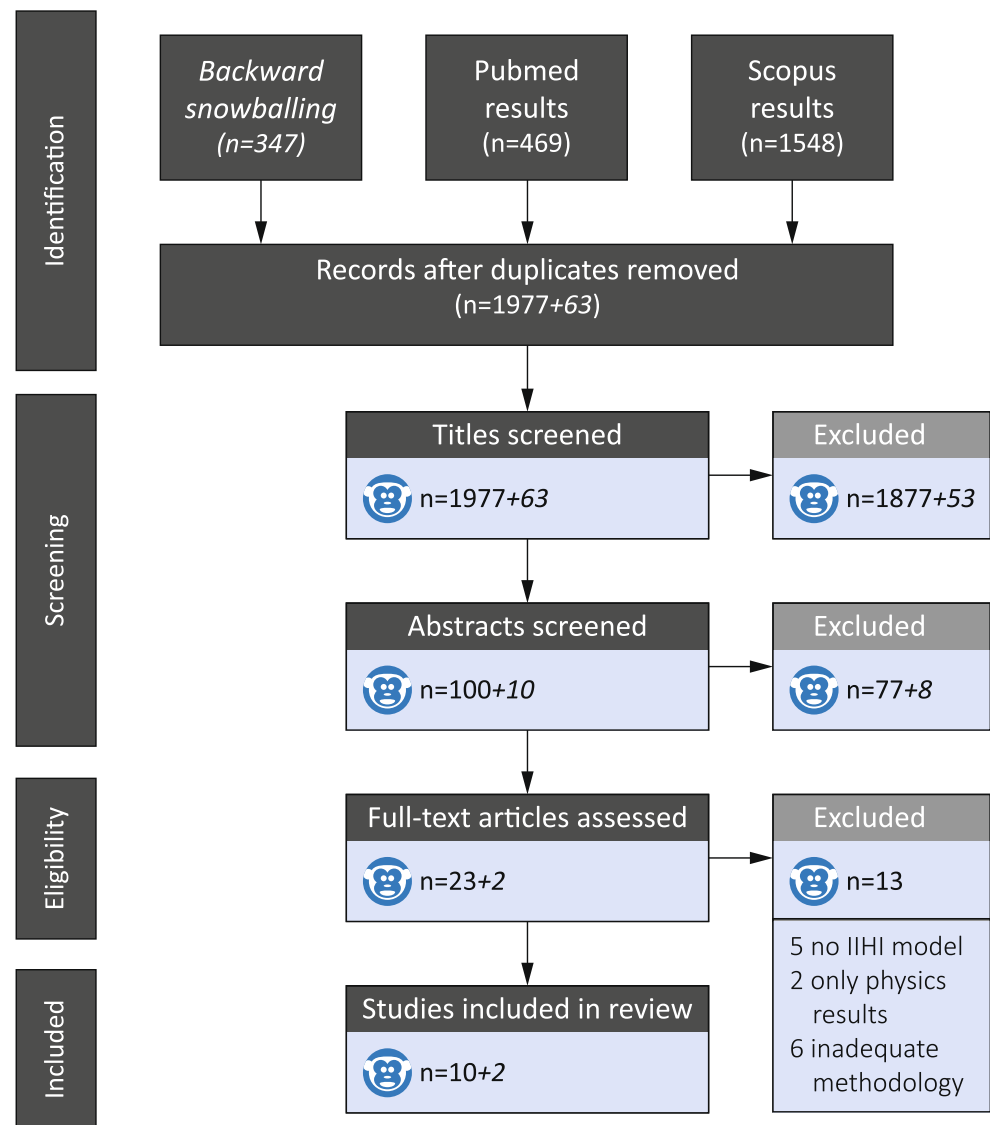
Identification

Backward snowballing (n=347)

Pubmed results (n=469)

Scopus results (n=1548)

Records after duplicates removed (n=1977+63)

Screening

Titles screened

n=1977+63

Excluded

n=1877+53

Abstracts screened

n=100+10

Excluded

n=77+8

Eligibility

Full-text articles assessed

n=23+2

Excluded

n=13

5 no IIHI model
2 only physics results
6 inadequate methodology

Included

Studies included in review

n=10+2